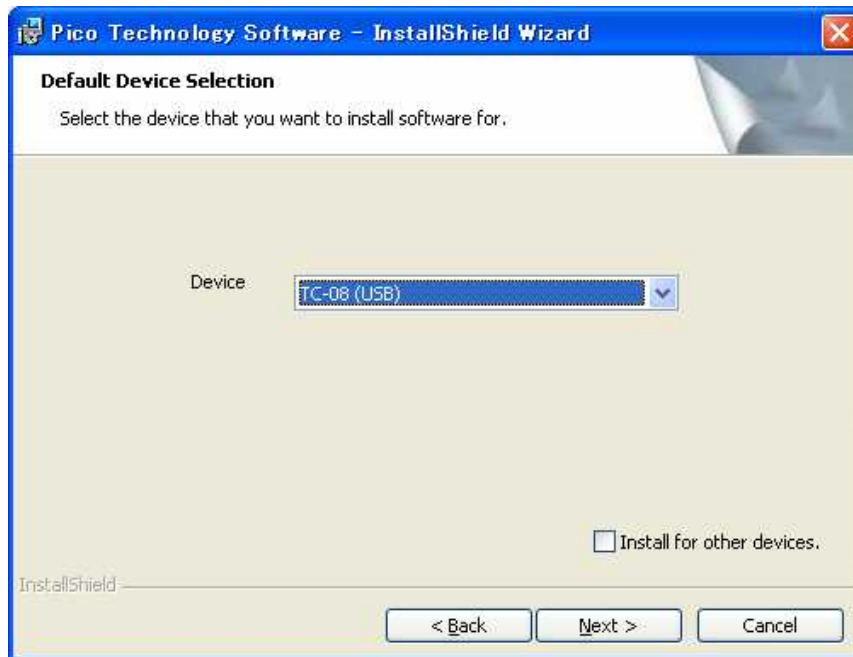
Pico Technology Software - InstallShield Wizard

Default Device Selection

Select the device that you want to install software for.

Device TC-08 (USB)

Install for other devices.

InstallShield

< Back Next > Cancel